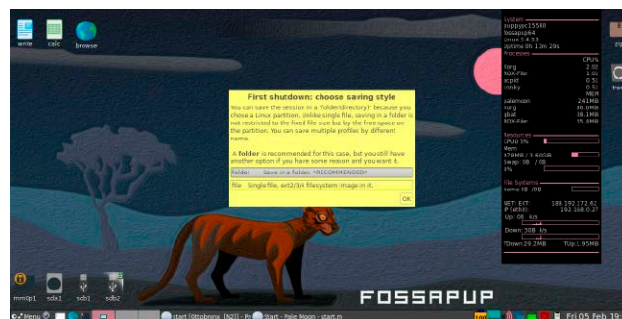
write calc browse

First shutdown: choose saving style

You can save the session in a 'folder/directory' because you chose a Linux partition. Unlike single file, saving in a folder is not restricted to the fixed file size but by the free space on the partition. You can save multiple profiles by different name.

A **folder** is recommended for this case, but you still have another option if you have some reason and you want it.

| folder | Save in a folder. *RECOMMENDED* |
|---|---|
| file | Single file, ext2/3/4 filesystem image in it. |

OK

System
puppypc15588
fossapup64
Linux 5.4.53
Uptime 0h 13m 29s

Processes
CPU%
Xorg
ROX-Filer
xcpld
conky
MEM
palemoon 241MB
Xorg
jwm
ROX-Filer

Resources
CPU 3%
Mem
Swap

File Systems
home

NET: ECT
IP (wlan)
Up
Down
TDown
TUp

FOSSAPUP

mmcblp1 sda1 sdb1 sdb2

Menu start [Ittobrinux (N2)] start - Pale Moon - start.m Fri 05 Feb 19